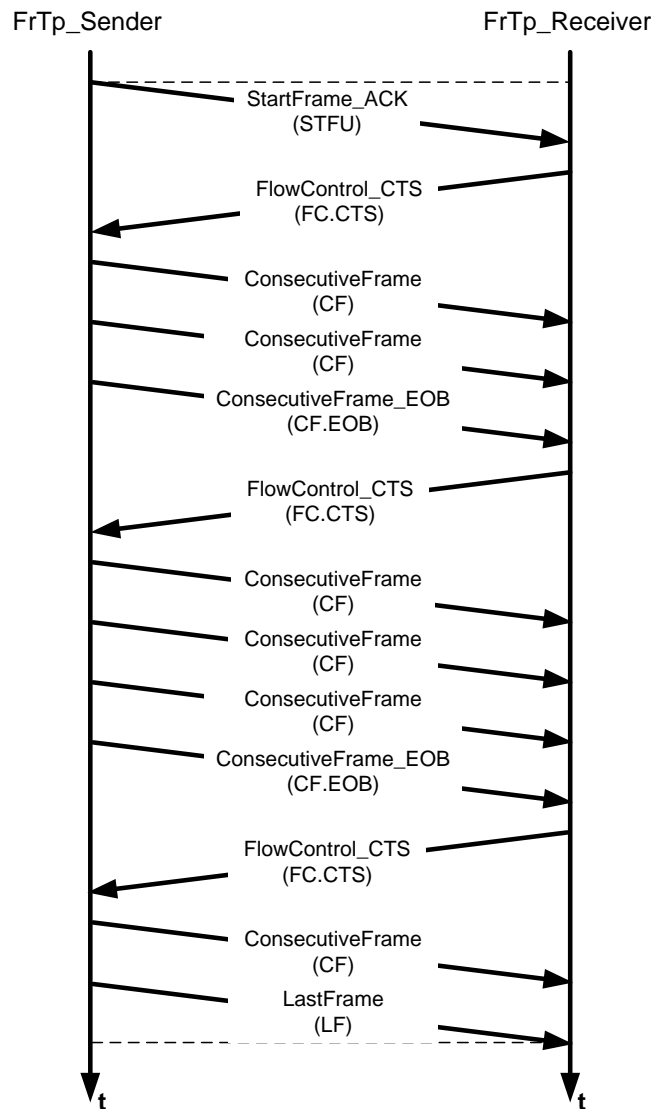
FrTp_Sender

FrTp_Receiver

StartFrame_ACK
(STFU)

FlowControl_CTS
(FC.CTS)

ConsecutiveFrame
(CF)

ConsecutiveFrame
(CF)

ConsecutiveFrame_EOB
(CF.EOB)

FlowControl_CTS
(FC.CTS)

ConsecutiveFrame
(CF)

ConsecutiveFrame
(CF)

ConsecutiveFrame
(CF)

ConsecutiveFrame_EOB
(CF.EOB)

FlowControl_CTS
(FC.CTS)

ConsecutiveFrame
(CF)

LastFrame
(LF)

t

t